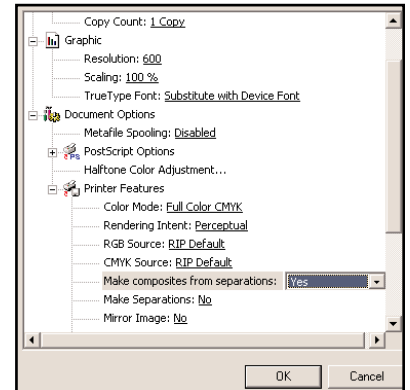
Copy Count: 1 Copy
Graphic
Resolution: 600
Scaling: 100 %
TrueType Font: Substitute with Device Font
Document Options
Metafile Spooling: Disabled
PostScript Options
Halftone Color Adjustment...
Printer Features
Color Mode: Full Color CMYK
Rendering Intent: Perceptual
RGB Source: RIP Default
CMYK Source: RIP Default
Make composites from separations: Yes
Make Separations: No
Mirror Image: No

OK
Cancel